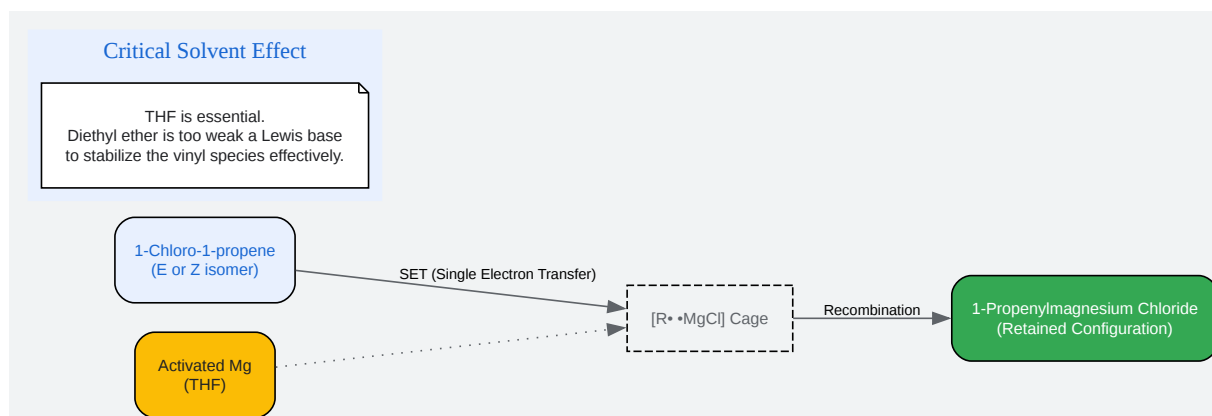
Critical Solvent Effect

THF is essential.
Diethyl ether is too weak a Lewis base to stabilize the vinyl species effectively.

1-Chloro-1-propene
(E or Z isomer)

SET (Single Electron Transfer)

Activated Mg
(THF)

[R• •MgCl] Cage

Recombination

1-Propenylmagnesium Chloride
(Retained Configuration)